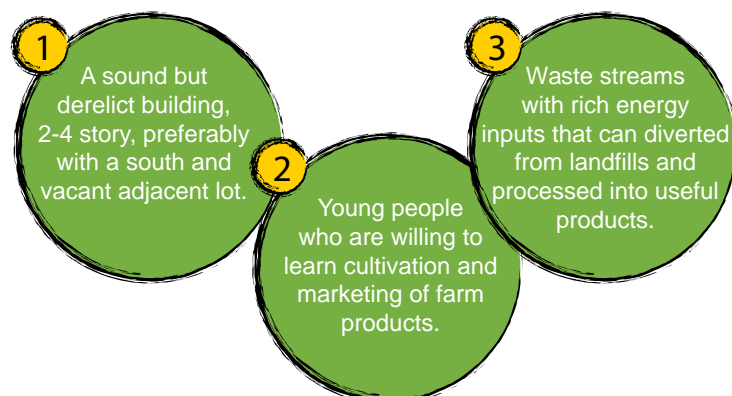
1

A sound but derelict building, 2-4 story, preferably with a south and vacant adjacent lot.

2

Young people who are willing to learn cultivation and marketing of farm products.

3

Waste streams with rich energy inputs that can diverted from landfills and processed into useful products.